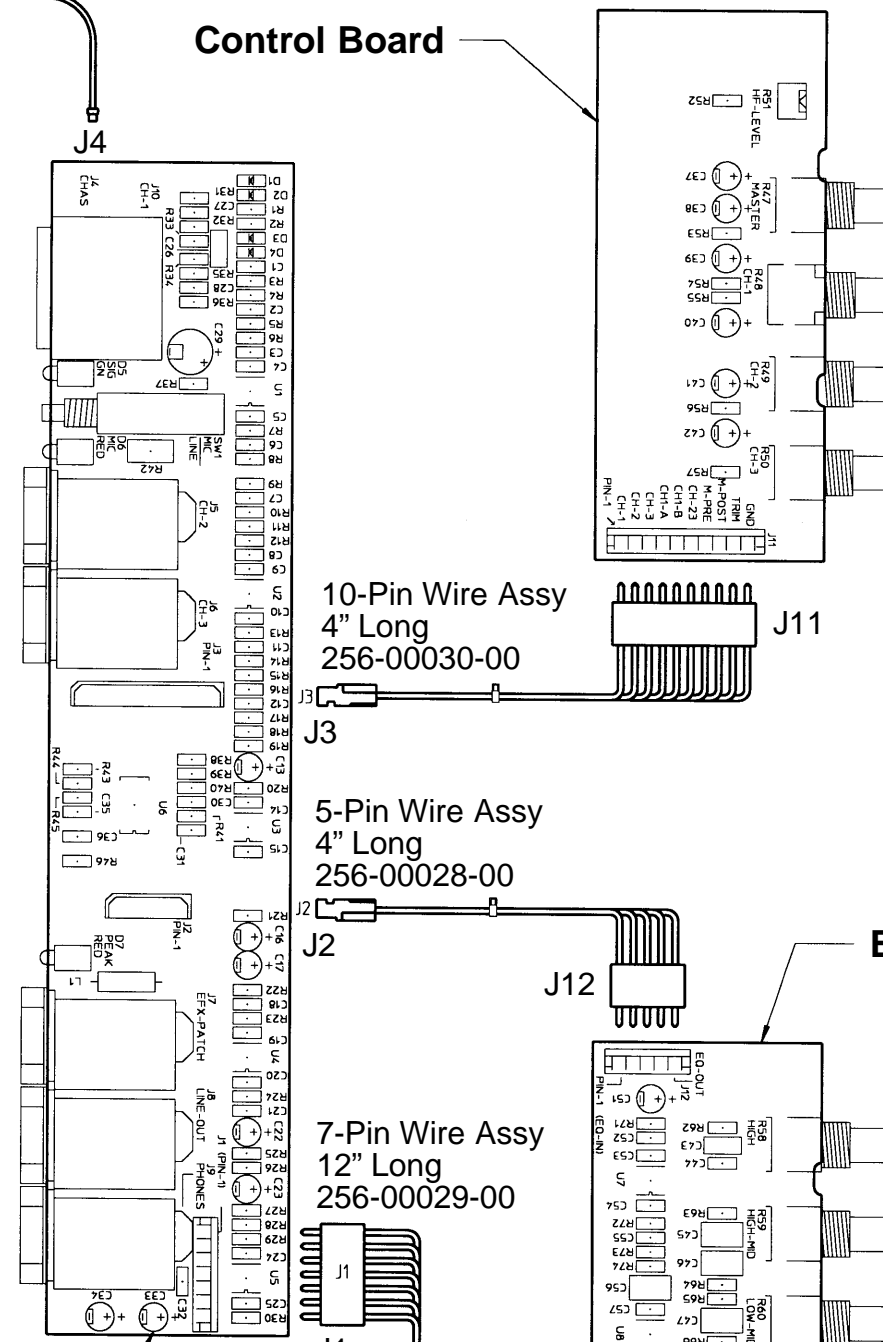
Control Board

J4

10-Pin Wire Assy
4" Long
256-00030-00

J11

J3

J3

5-Pin Wire Assy
4" Long
256-00028-00

J2

J2

J12

7-Pin Wire Assy
12" Long
256-00029-00

J1

J1

J4 CHAS
J10 CH-1
R33 C26 R34
R35
C28
R36
C29
D5 SIG GN
R37
SW1 MIC LINE
D6 MIC RED
R42
J5 CH-2
J6 CH-3
J3 PIN-1
R44
R43 C35
R45
U6
C36
C31
R46
R38 R39 R40 R41 C30 C13
J2 PIN-1
D7 PEAK RED
L1
J7 EFX-PATCH
J8 LINE-OUT
J9 PHONES
J1 (PIN-1)
C34 C33 C32
D1 R31 D2 C27 R1 R32 R2 D3 D4 C1 R3 R4 C2 R5 R6 C3 C4 U1 C5 R7 R8 C6 R9 C7 R10 R11 R12 C8 C9 U2 C10 R13 C11 R14 R15 R16 C12 R17 R18 R19 R20 C14 U3 C15 R21 C16 C17 R22 C18 R23 C19 U4 C20 R24 C21 C22 R25 R26 C23 R27 R28 R29 C24 U5 C25 R30

R51 HF-LEVEL
R52
C37
R47 MASTER
C38
R53
C39
R48 CH-1
R54
R55
C40
C41
R49 CH-2
R56
C42
R50 CH-3
R57
GND TRIM M-POST M-PRE CH-23 CH1-B CH1-A CH-3 CH-2 CH-1 PIN-1
J11

E

EQ-OUT
J12
PIN-1 (EQ-IN)
C51
R71
C52
C53
U7
R62
C43
C44
R58 HIGH
C54
R72
C55
R73
R74
C56
C57
U8
R63
C45
C46
R59 HIGH-MID
R64
R65
C47
R60 LOW-MID